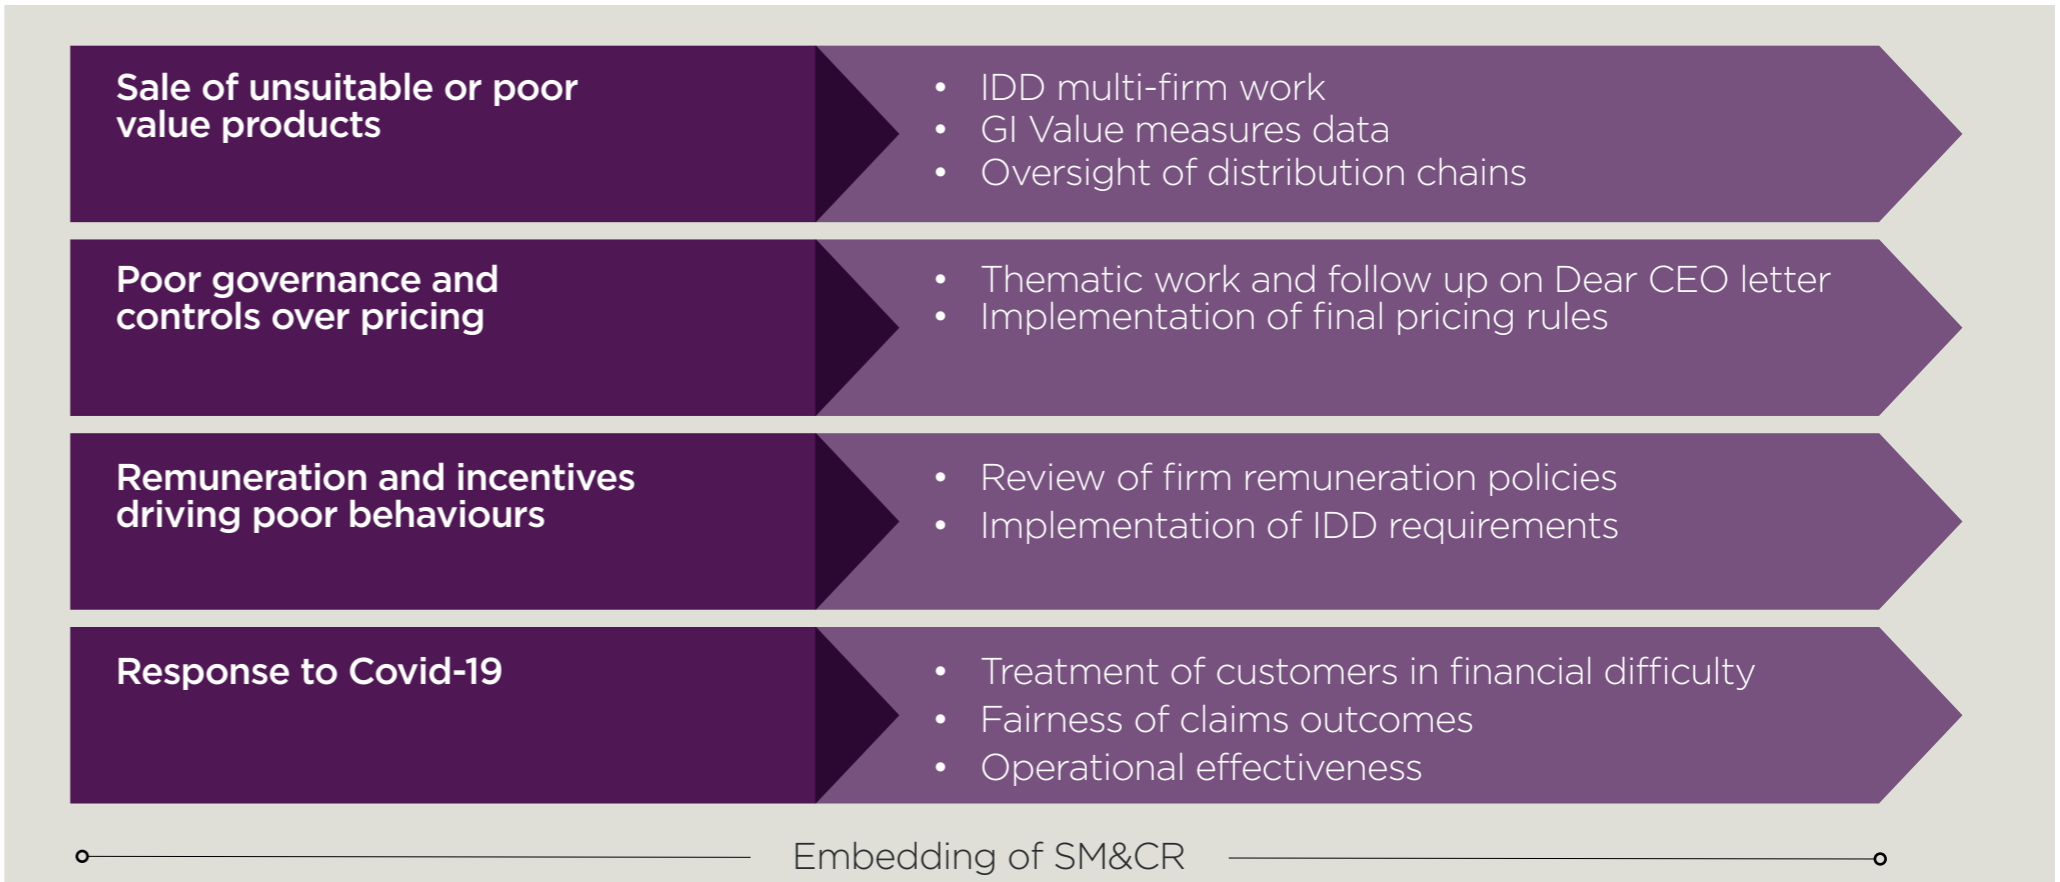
Sale of unsuitable or poor value products

- IDD multi-firm work
- GI Value measures data
- Oversight of distribution chains

Poor governance and controls over pricing

- Thematic work and follow up on Dear CEO letter
- Implementation of final pricing rules

Remuneration and incentives driving poor behaviours

- Review of firm remuneration policies
- Implementation of IDD requirements

Response to Covid-19

- Treatment of customers in financial difficulty
- Fairness of claims outcomes
- Operational effectiveness

Embedding of SM&CR